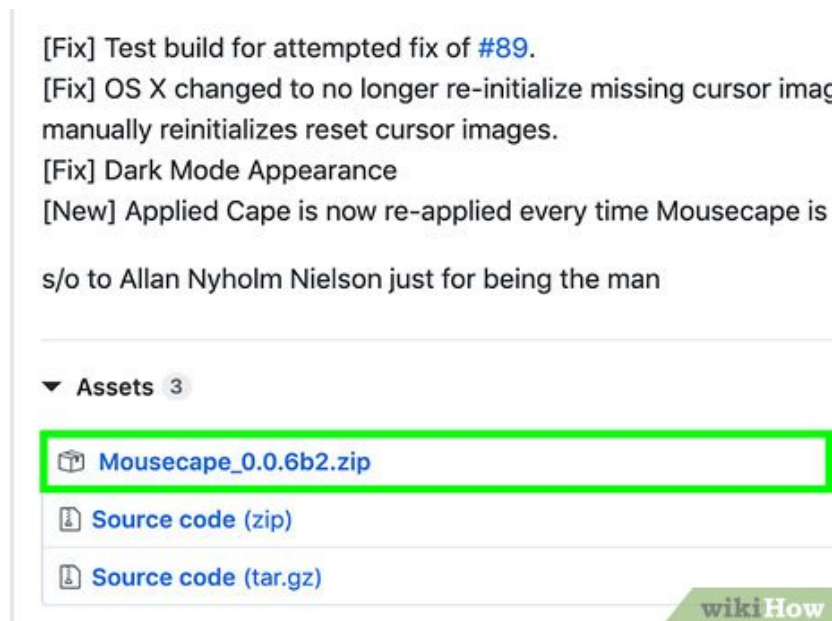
[Fix] Test build for attempted fix of #89.
[Fix] OS X changed to no longer re-initialize missing cursor imag
manually reinitializes reset cursor images.
[Fix] Dark Mode Appearance
[New] Applied Cape is now re-applied every time Mousecape is

s/o to Allan Nyholm Nielson just for being the man

Assets 3

Mousecape_0.0.6b2.zip

Source code (zip)

Source code (tar.gz)

wikiHow